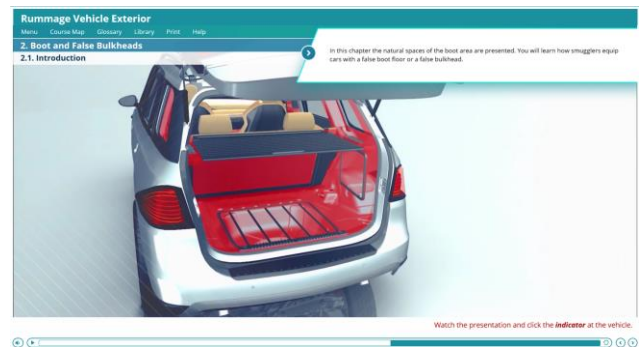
Rummage Vehicle Exterior

Menu Course Map Glossary Library Print Help

2. Boot and False Bulkheads

2.1. Introduction

In this chapter the natural spaces of the boot area are presented. You will learn how smugglers equip cars with a false boot floor or a false bulkhead.

Watch the presentation and click the *indicator* at the vehicle.